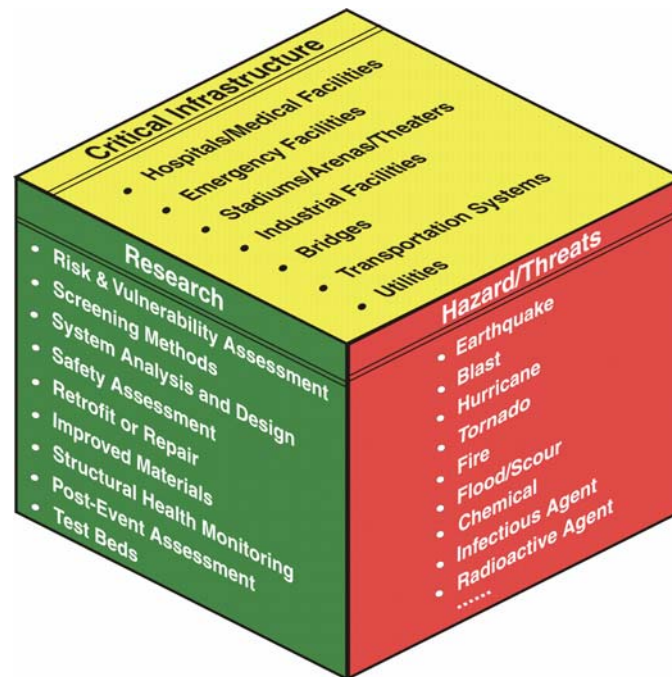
Critical Infrastructure

• Hospitals/Medical Facilities
• Emergency Facilities
• Stadiums/Arenas/Theaters
• Industrial Facilities
• Bridges
• Transportation Systems
• Utilities

Research

• Risk & Vulnerability Assessment
• Screening Methods
• System Analysis and Design
• Safety Assessment
• Retrofit or Repair
• Improved Materials
• Structural Health Monitoring
• Post-Event Assessment
• Test Beds

Hazard/Threats

• Earthquake
• Blast
• Hurricane
• Tornado
• Fire
• Flood/Scour
• Chemical
• Infectious Agent
• Radioactive Agent
• ......